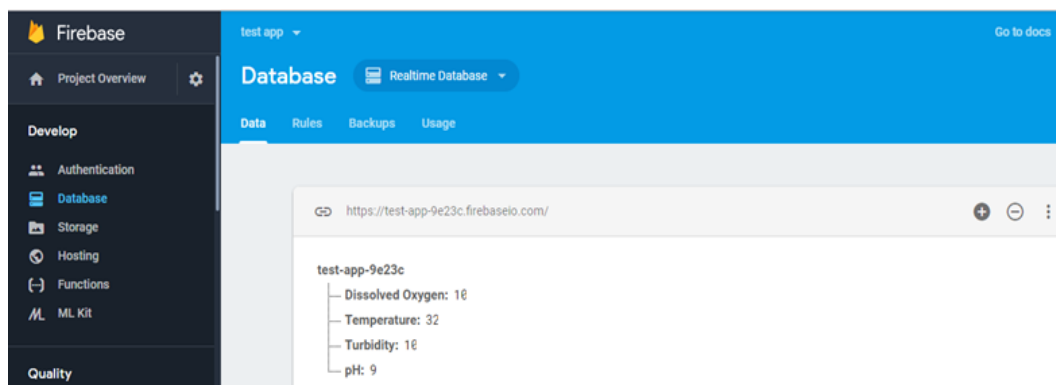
Firebase
Project Overview
Develop
Authentication
Database
Storage
Hosting
Functions
ML Kit
Quality

test app
Go to docs
Database
Realtime Database
Data Rules Backups Usage

https://test-app-9e23c.firebaseio.com/

test-app-9e23c
Dissolved Oxygen: 10
Temperature: 32
Turbidity: 10
pH: 9